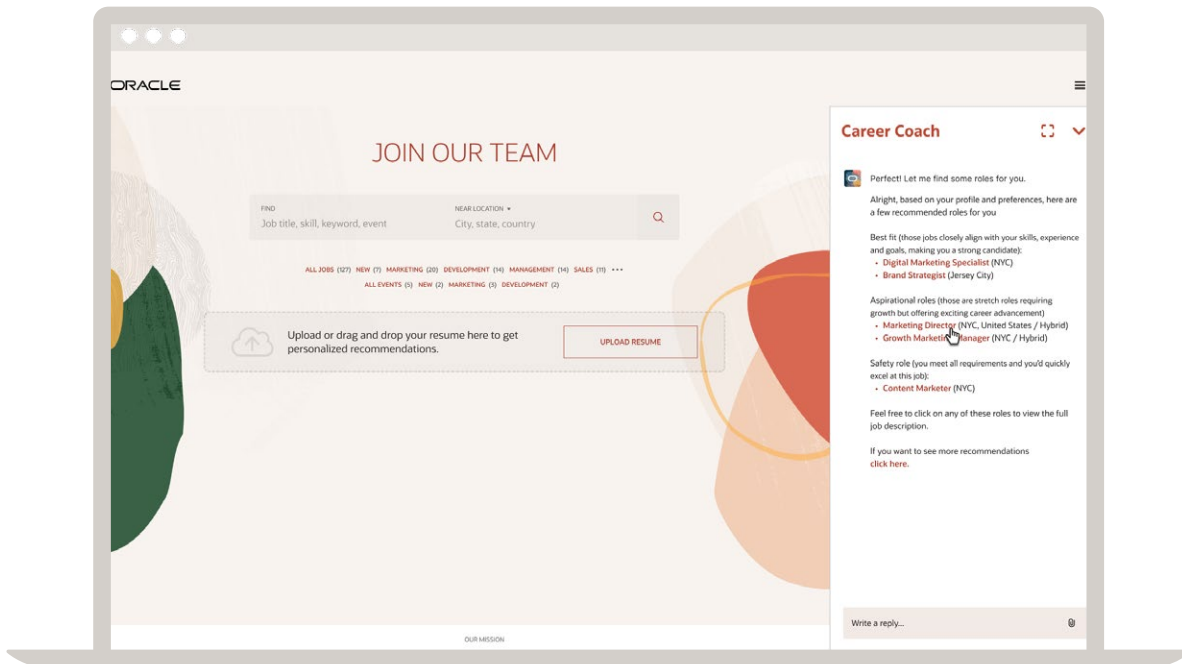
ORACLE

JOIN OUR TEAM

FIND
Job title, skill, keyword, event

NEAR LOCATION
City, state, country

ALL JOBS (127) NEW (7) MARKETING (20) DEVELOPMENT (14) MANAGEMENT (14) SALES (11) •••
ALL EVENTS (5) NEW (2) MARKETING (3) DEVELOPMENT (2)

Upload or drag and drop your resume here to get personalized recommendations.

UPLOAD RESUME

OUR MISSION

Career Coach

Perfect! Let me find some roles for you.

Alright, based on your profile and preferences, here are a few recommended roles for you

Best fit (those jobs closely align with your skills, experience and goals, making you a strong candidate):
• Digital Marketing Specialist (NYC)
• Brand Strategist (Jersey City)

Aspirational roles (those are stretch roles requiring growth but offering exciting career advancement)
• Marketing Director (NYC, United States / Hybrid)
• Growth Marketing Manager (NYC / Hybrid)

Safety role (you meet all requirements and you'd quickly excel at this job):
• Content Marketer (NYC)

Feel free to click on any of these roles to view the full job description.

If you want to see more recommendations
click here.

Write a reply...